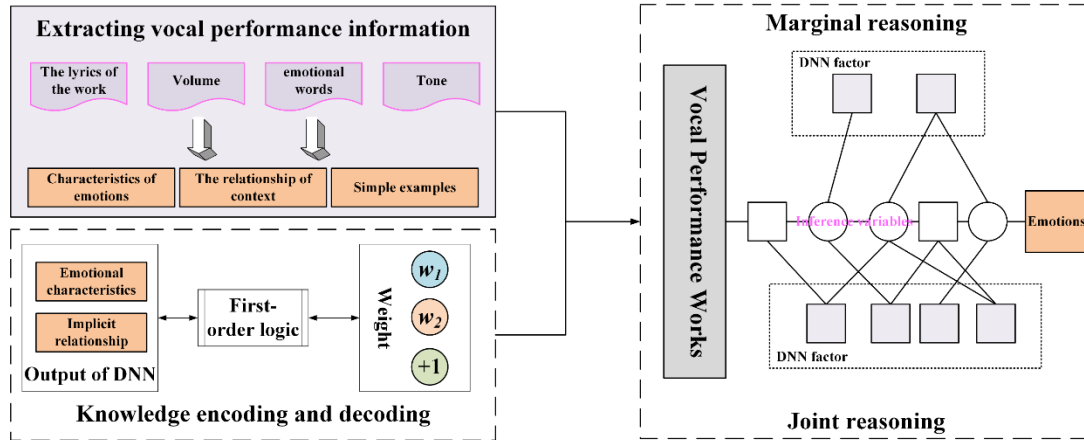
Extracting vocal performance information

The lyrics of the work

Volume

emotional words

Tone

Characteristics of emotions

The relationship of context

Simple examples

Emotional characteristics

Implicit relationship

Output of DNN

First-order logic

Weight

$w_1$

$w_2$

+1

Knowledge encoding and decoding

Marginal reasoning

DNN factor

Vocal Performance Works

Inference variables

Emotions

DNN factor

Joint reasoning